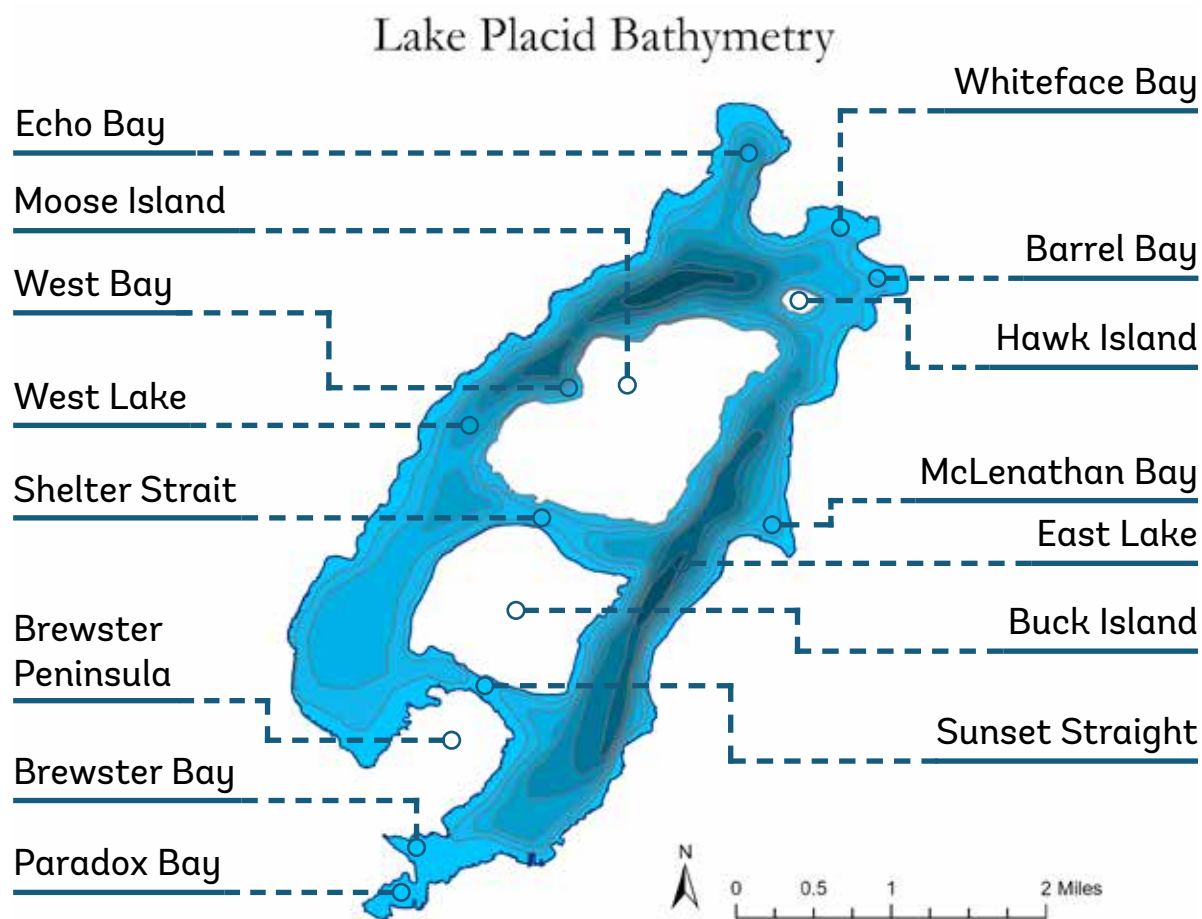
Lake Placid Bathymetry

Echo Bay
Moose Island
West Bay
West Lake
Shelter Strait
Brewster Peninsula
Brewster Bay
Paradox Bay

Whiteface Bay
Barrel Bay
Hawk Island
McLenathan Bay
East Lake
Buck Island
Sunset Straight

N

0 0.5 1 2 Miles